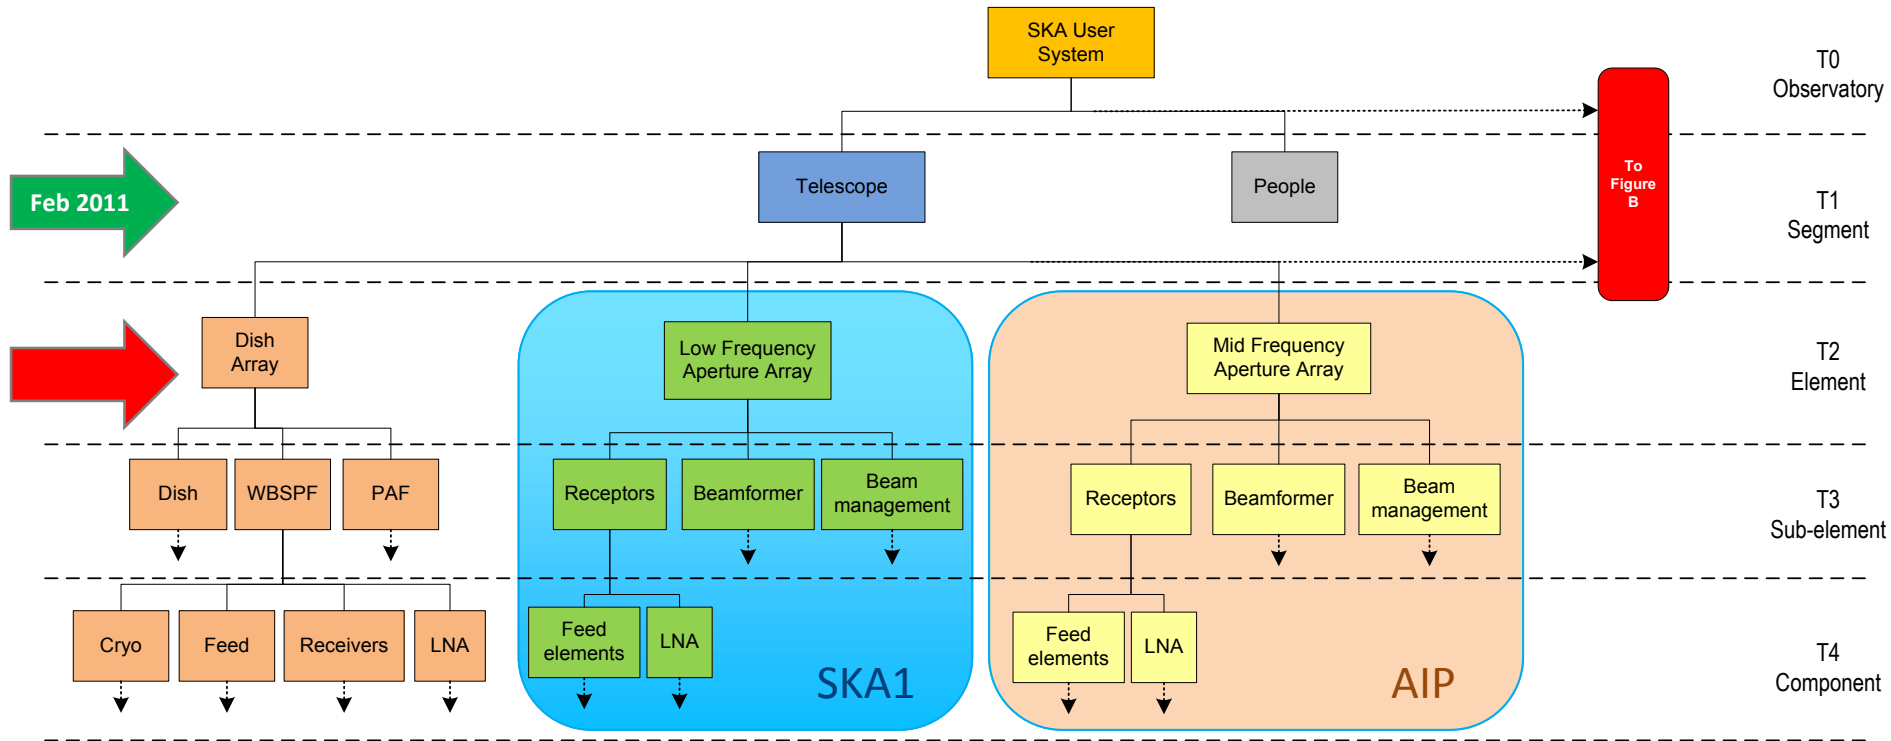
SKA User System

T0 Observatory

To Figure B

Feb 2011

Telescope

People

T1 Segment

Dish Array

Low Frequency Aperture Array

Mid Frequency Aperture Array

T2 Element

Dish

WBSPF

PAF

Receptors

Beamformer

Beam management

Receptors

Beamformer

Beam management

T3 Sub-element

Cryo

Feed

Receivers

LNA

Feed elements

LNA

SKA1

Feed elements

LNA

AIP

T4 Component